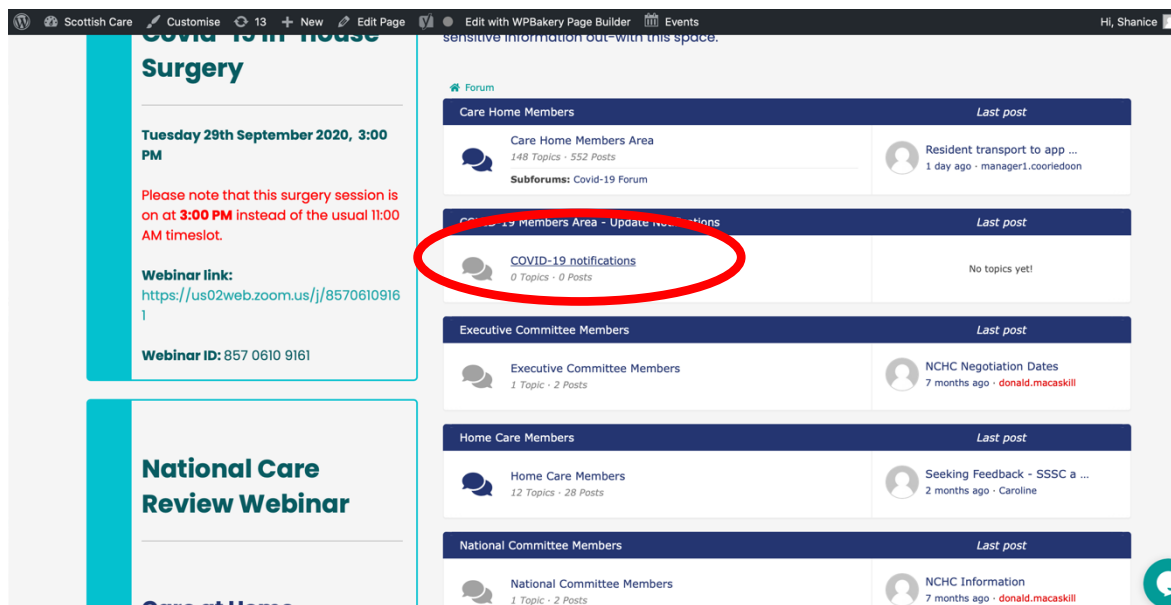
Scottish Care Customise 13 New Edit Page Edit with WPBakery Page Builder Events Hi, Shanice

Covid-19 In-house Surgery

Tuesday 29th September 2020, 3:00 PM

Please note that this surgery session is on at 3:00 PM instead of the usual 11:00 AM timeslot.

Webinar link: https://us02web.zoom.us/j/85706109161

Webinar ID: 857 0610 9161

National Care Review Webinar

Care at Home

sensitive information out-with this space.

Forum

| Care Home Members | Last post |
|---|---|
| Care Home Members Area<br>148 Topics · 552 Posts<br>Subforums: Covid-19 Forum | Resident transport to app ...<br>1 day ago · manager1.cooriedoon |

| COVID-19 Members Area - Update Notifications | Last post |
|---|---|
| COVID-19 notifications<br>0 Topics · 0 Posts | No topics yet! |

| Executive Committee Members | Last post |
|---|---|
| Executive Committee Members<br>1 Topic · 2 Posts | NCHC Negotiation Dates<br>7 months ago · donald.macaskill |

| Home Care Members | Last post |
|---|---|
| Home Care Members<br>12 Topics · 28 Posts | Seeking Feedback - SSSC a ...<br>2 months ago · Caroline |

| National Committee Members | Last post |
|---|---|
| National Committee Members<br>1 Topic · 2 Posts | NCHC Information<br>7 months ago · donald.macaskill |